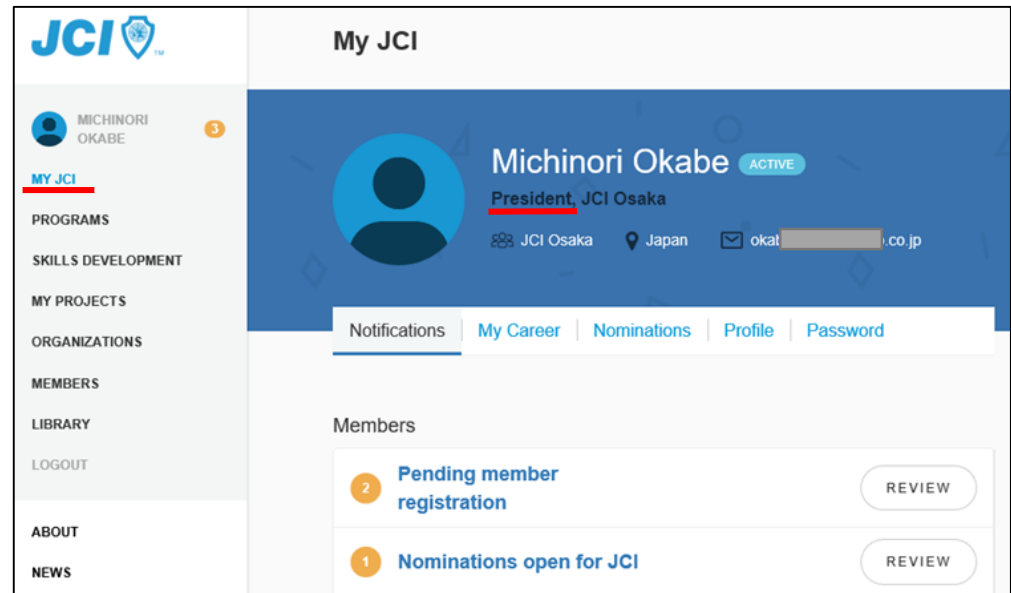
JCI™

MICHINORI OKABE 3

MY JCI

PROGRAMS

SKILLS DEVELOPMENT

MY PROJECTS

ORGANIZATIONS

MEMBERS

LIBRARY

LOGOUT

ABOUT

NEWS

My JCI

Michinori Okabe ACTIVE

President, JCI Osaka

JCI Osaka Japan okab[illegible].co.jp

Notifications | My Career | Nominations | Profile | Password

Members

2 Pending member registration REVIEW

1 Nominations open for JCI REVIEW